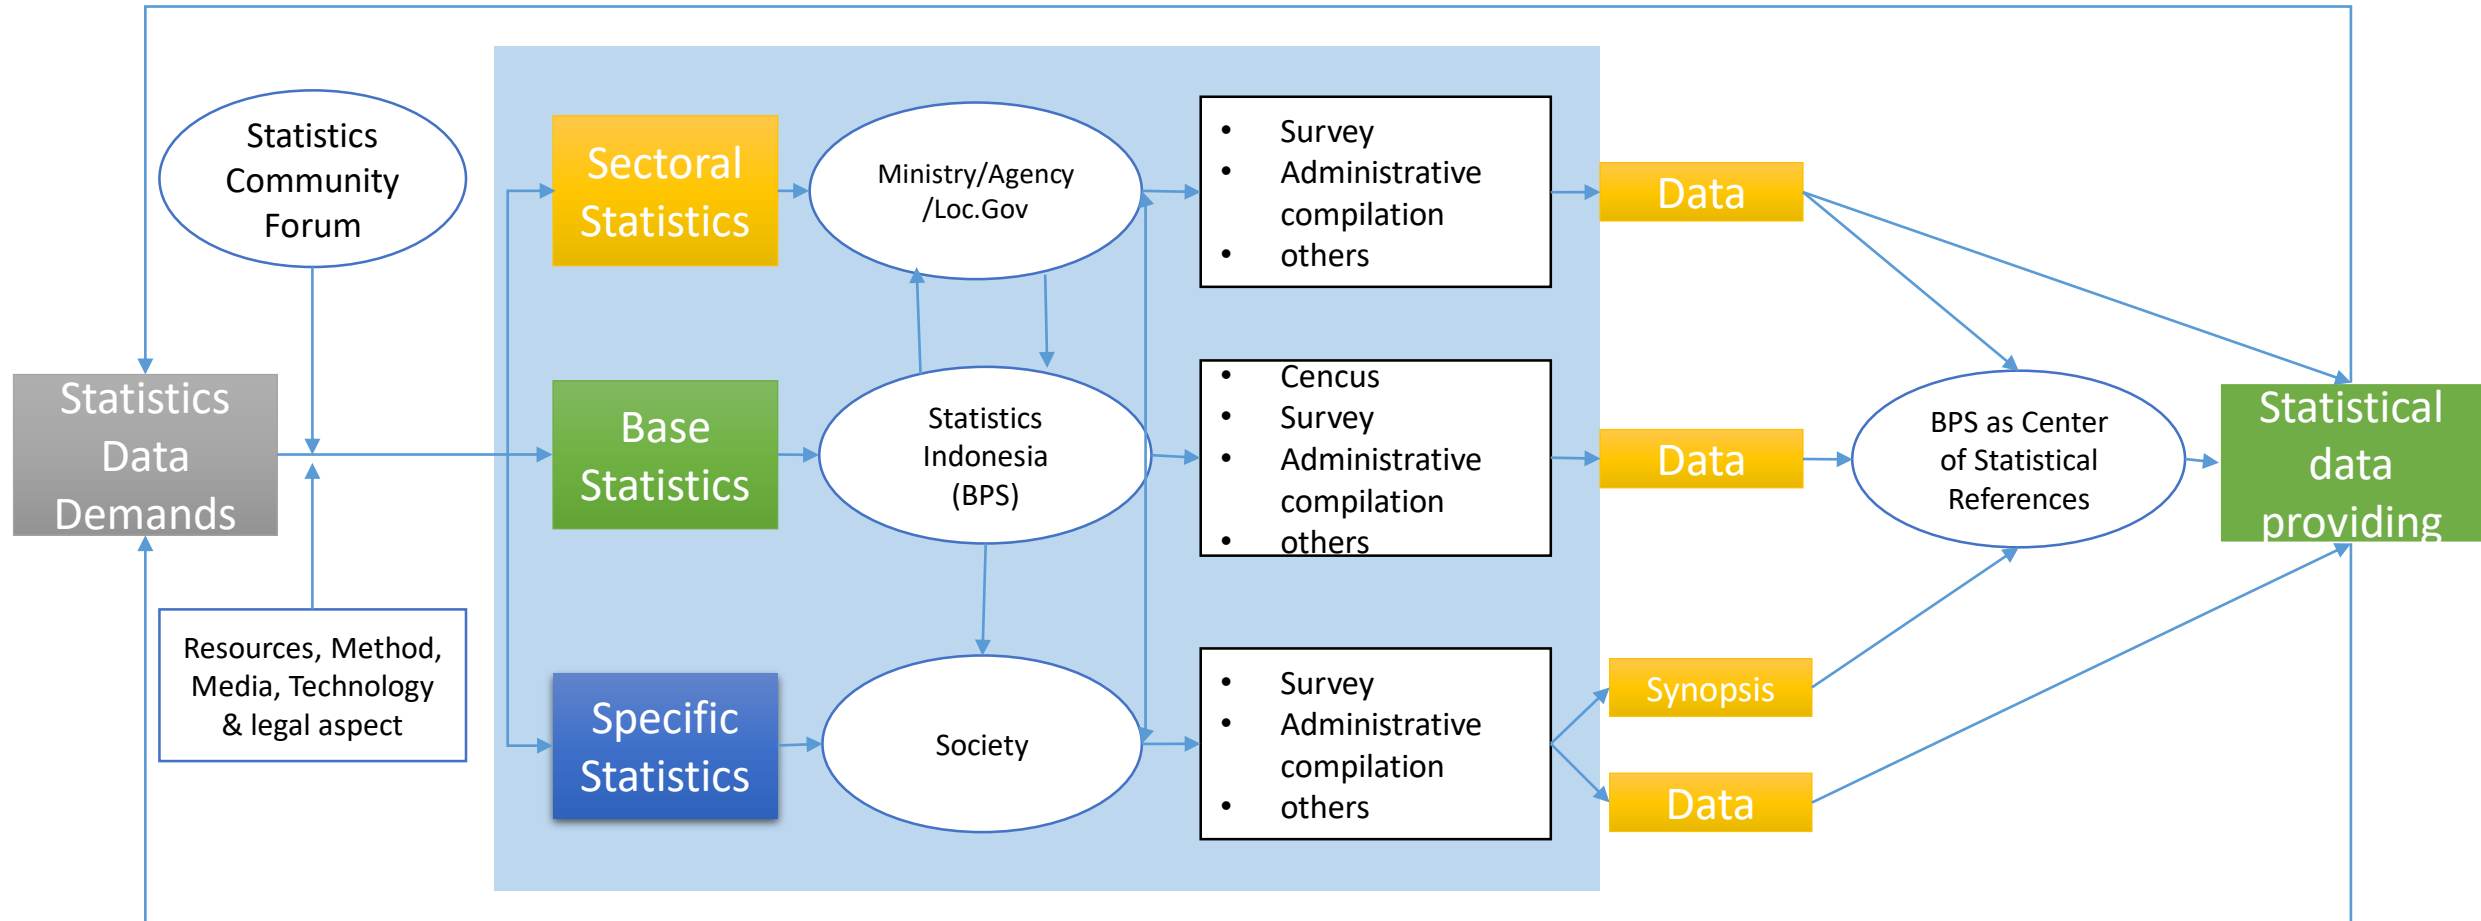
Statistics Community Forum

Statistics Data Demands

Resources, Method, Media, Technology & legal aspect

Sectoral Statistics

Base Statistics

Specific Statistics

Ministry/Agency /Loc.Gov

Statistics Indonesia (BPS)

Society

- Survey
- Administrative compilation
- others

- Cencus
- Survey
- Administrative compilation
- others

- Survey
- Administrative compilation
- others

Data

Data

Synopsis

Data

BPS as Center of Statistical References

Statistical data providing